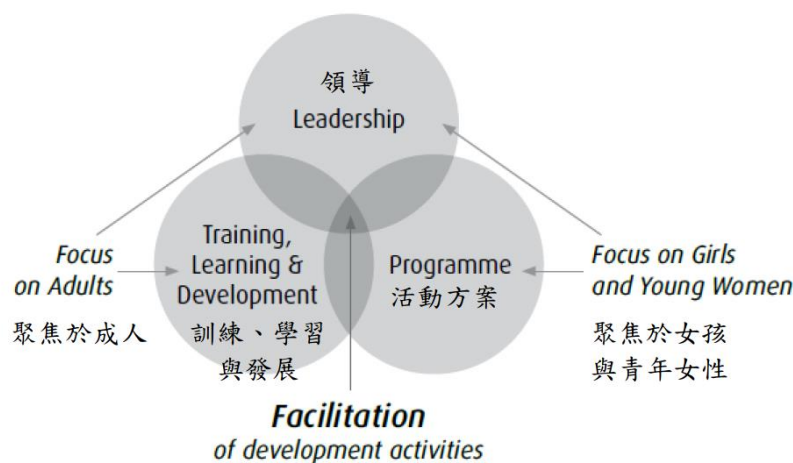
領導
Leadership

Focus on Adults
聚焦於成人

Training, Learning & Development
訓練、學習與發展

Programme
活動方案

Focus on Girls and Young Women
聚焦於女孩與青年女性

Facilitation
of development activities